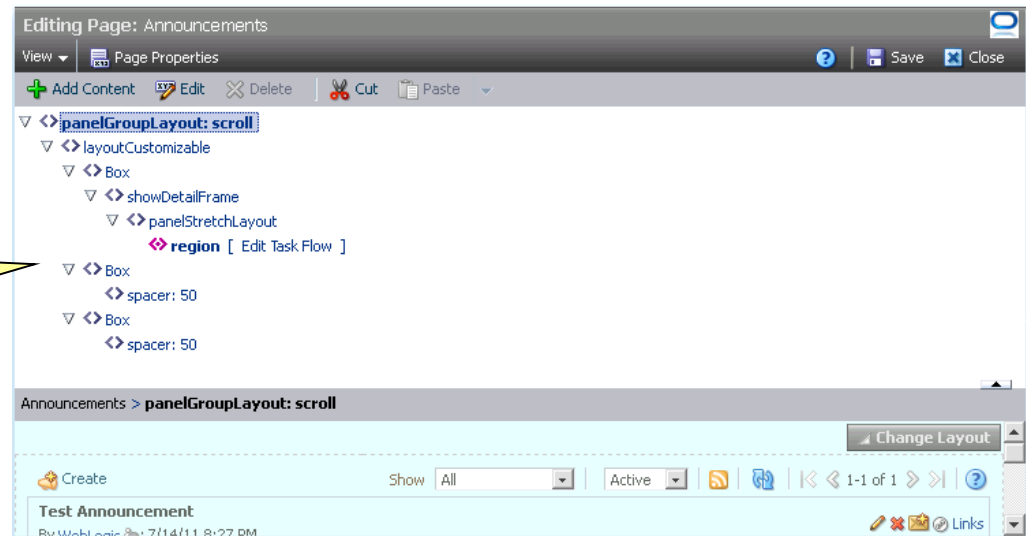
Editing Page: Announcements

View Page Properties Save Close

Add Content Edit Delete Cut Paste

panelGroupLayout: scroll
layoutCustomizable
Box
showDetailFrame
panelStretchLayout
region [ Edit Task Flow ]
Box
spacer: 50
Box
spacer: 50

Announcements > panelGroupLayout: scroll

Change Layout

Create Show All Active 1-1 of 1

Test Announcement
By WebLogic 7/14/11 8:27 PM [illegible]

Links